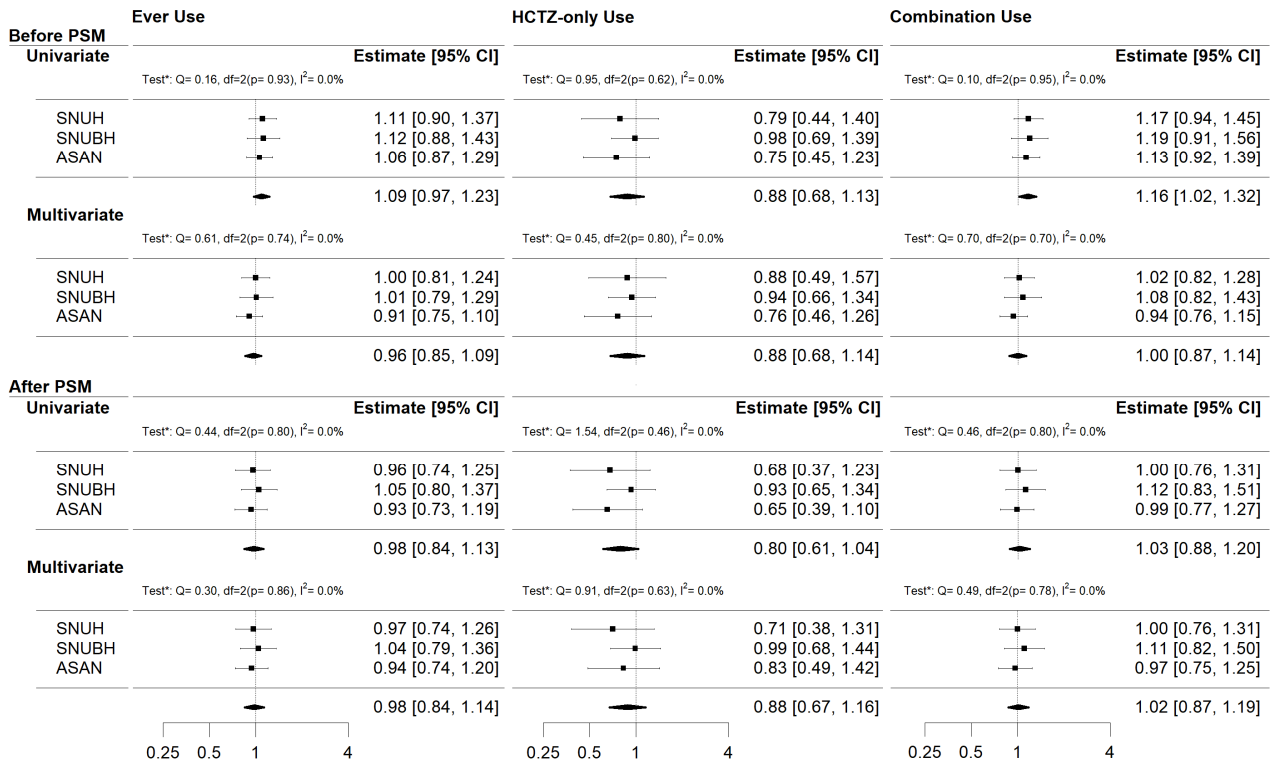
Ever Use
HCTZ-only Use
Combination Use

Before PSM
Univariate

| | Estimate [95% CI] | Estimate [95% CI] | Estimate [95% CI] |
|---|---|---|---|
| | Test*: Q= 0.16, df=2(p= 0.93), I$^2$= 0.0% | Test*: Q= 0.95, df=2(p= 0.62), I$^2$= 0.0% | Test*: Q= 0.10, df=2(p= 0.95), I$^2$= 0.0% |
| SNUH | 1.11 [0.90, 1.37] | 0.79 [0.44, 1.40] | 1.17 [0.94, 1.45] |
| SNUBH | 1.12 [0.88, 1.43] | 0.98 [0.69, 1.39] | 1.19 [0.91, 1.56] |
| ASAN | 1.06 [0.87, 1.29] | 0.75 [0.45, 1.23] | 1.13 [0.92, 1.39] |
| | 1.09 [0.97, 1.23] | 0.88 [0.68, 1.13] | 1.16 [1.02, 1.32] |

Multivariate

| | | | |
|---|---|---|---|
| | Test*: Q= 0.61, df=2(p= 0.74), I$^2$= 0.0% | Test*: Q= 0.45, df=2(p= 0.80), I$^2$= 0.0% | Test*: Q= 0.70, df=2(p= 0.70), I$^2$= 0.0% |
| SNUH | 1.00 [0.81, 1.24] | 0.88 [0.49, 1.57] | 1.02 [0.82, 1.28] |
| SNUBH | 1.01 [0.79, 1.29] | 0.94 [0.66, 1.34] | 1.08 [0.82, 1.43] |
| ASAN | 0.91 [0.75, 1.10] | 0.76 [0.46, 1.26] | 0.94 [0.76, 1.15] |
| | 0.96 [0.85, 1.09] | 0.88 [0.68, 1.14] | 1.00 [0.87, 1.14] |

After PSM
Univariate

| | Estimate [95% CI] | Estimate [95% CI] | Estimate [95% CI] |
|---|---|---|---|
| | Test*: Q= 0.44, df=2(p= 0.80), I$^2$= 0.0% | Test*: Q= 1.54, df=2(p= 0.46), I$^2$= 0.0% | Test*: Q= 0.46, df=2(p= 0.80), I$^2$= 0.0% |
| SNUH | 0.96 [0.74, 1.25] | 0.68 [0.37, 1.23] | 1.00 [0.76, 1.31] |
| SNUBH | 1.05 [0.80, 1.37] | 0.93 [0.65, 1.34] | 1.12 [0.83, 1.51] |
| ASAN | 0.93 [0.73, 1.19] | 0.65 [0.39, 1.10] | 0.99 [0.77, 1.27] |
| | 0.98 [0.84, 1.13] | 0.80 [0.61, 1.04] | 1.03 [0.88, 1.20] |

Multivariate

| | | | |
|---|---|---|---|
| | Test*: Q= 0.30, df=2(p= 0.86), I$^2$= 0.0% | Test*: Q= 0.91, df=2(p= 0.63), I$^2$= 0.0% | Test*: Q= 0.49, df=2(p= 0.78), I$^2$= 0.0% |
| SNUH | 0.97 [0.74, 1.26] | 0.71 [0.38, 1.31] | 1.00 [0.76, 1.31] |
| SNUBH | 1.04 [0.79, 1.36] | 0.99 [0.68, 1.44] | 1.11 [0.82, 1.50] |
| ASAN | 0.94 [0.74, 1.20] | 0.83 [0.49, 1.42] | 0.97 [0.75, 1.25] |
| | 0.98 [0.84, 1.14] | 0.88 [0.67, 1.16] | 1.02 [0.87, 1.19] |

0.25 0.5 1 4
0.25 0.5 1 4
0.25 0.5 1 4